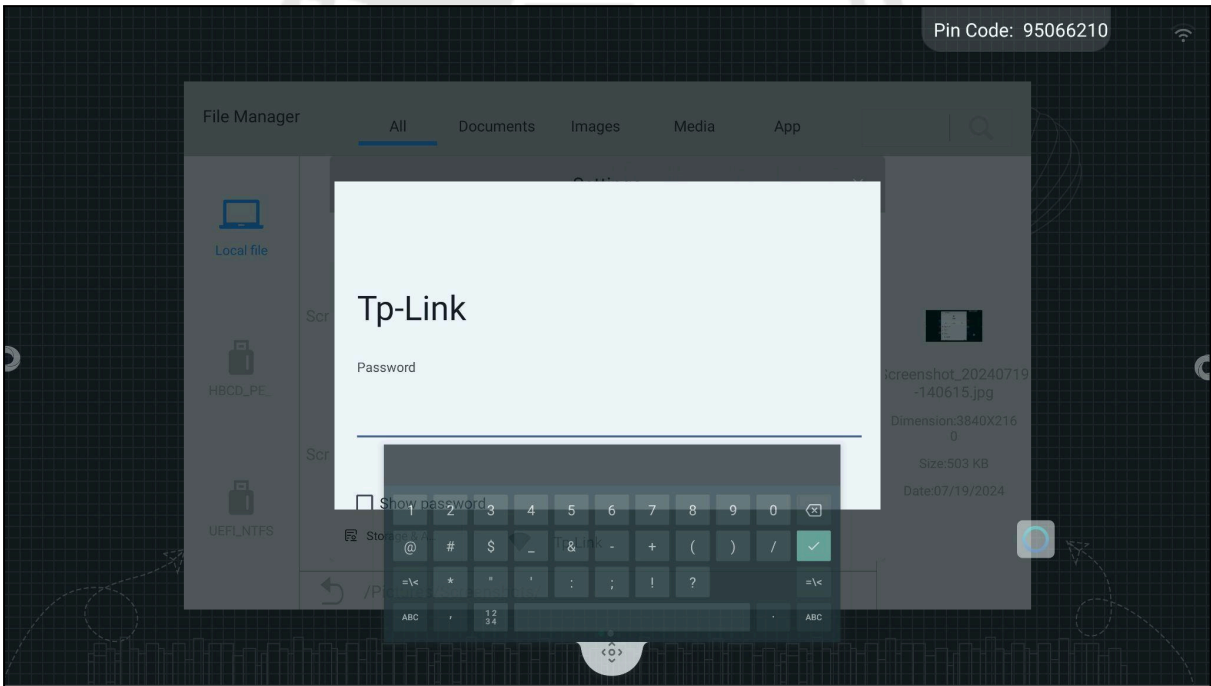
Pin Code: 95066210

File Manager

All Documents Images Media App

Local file

HBCD_PE_

UEFI_NTFS

Scr

Scr

Tp-Link

Password

Show password

Sto

Tp-Link

/P

1 2 3 4 5 6 7 8 9 0

@ # $ _ & - + ( ) /

=\< * " ' : ; ! ? =\<

ABC , 12 34 . ABC

creenshot_20240719 -140615.jpg

Dimension:3840X2160

Size:503 KB

Date:07/19/2024